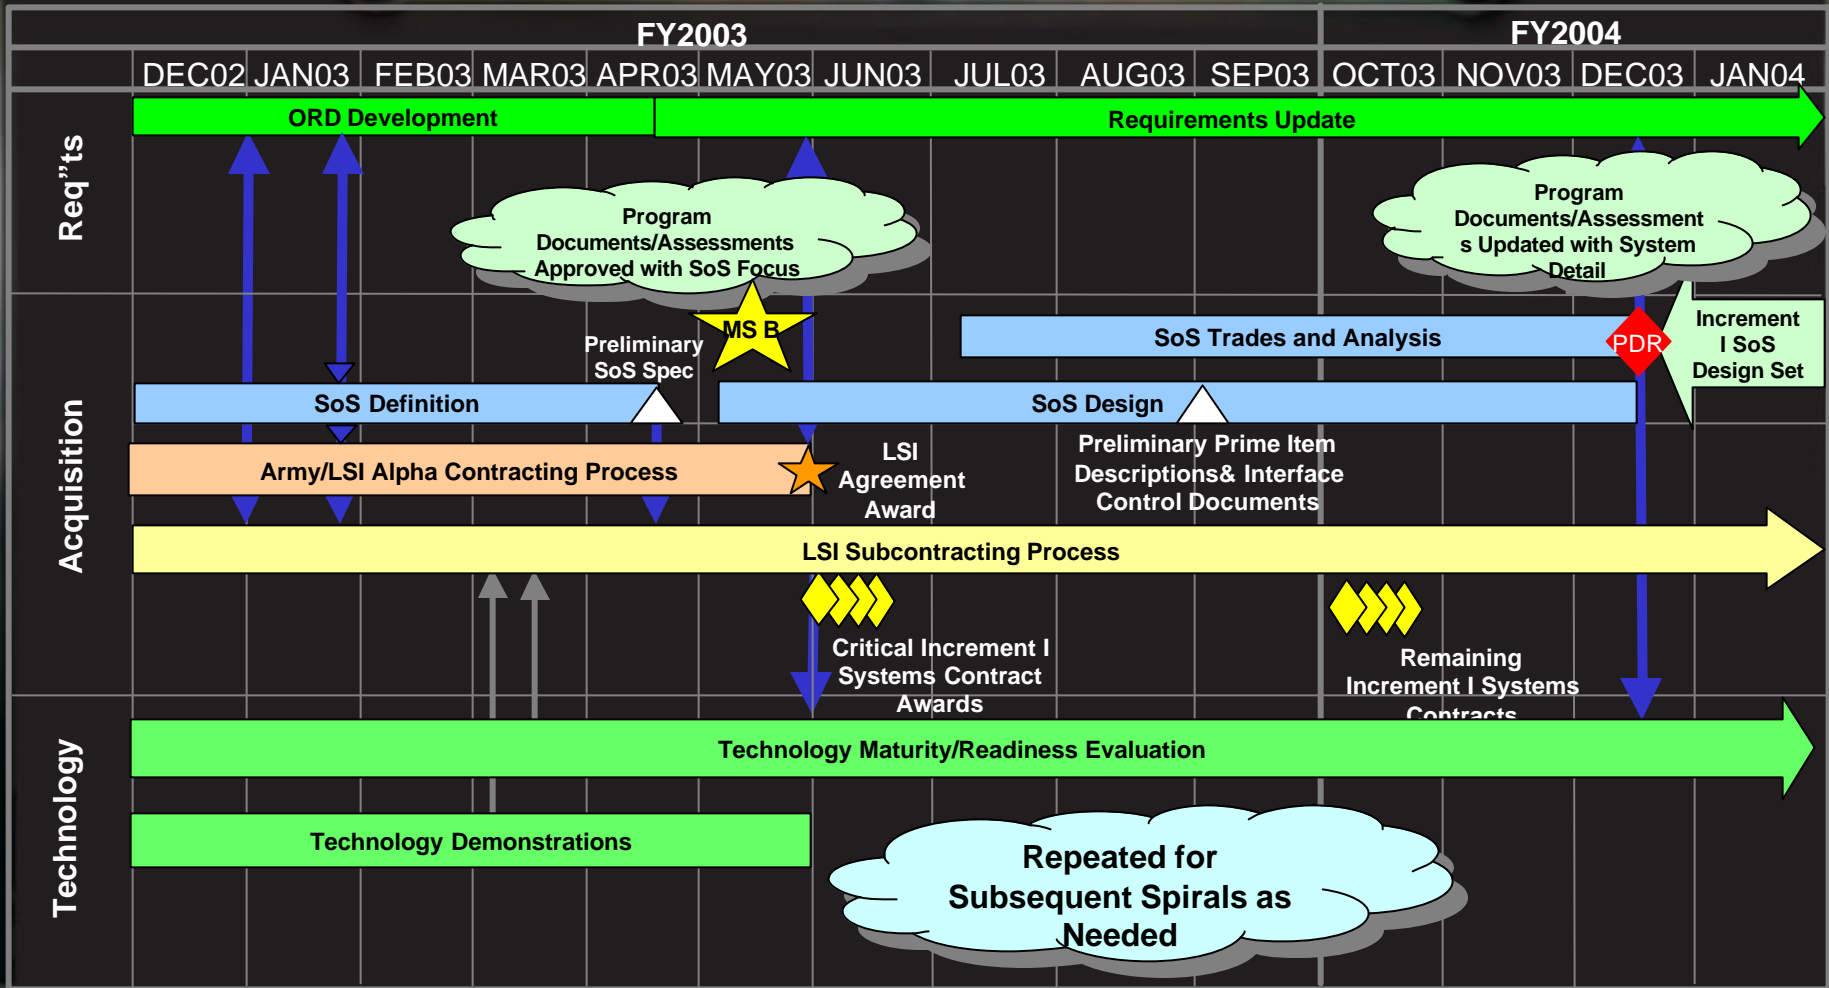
FY2003

FY2004

DEC02 JAN03 FEB03 MAR03 APR03 MAY03 JUN03 JUL03 AUG03 SEP03 OCT03 NOV03 DEC03 JAN04

Req"ts

ORD Development

Requirements Update

Program Documents/Assessments Approved with SoS Focus

Program Documents/Assessments Updated with System Detail

Acquisition

MS B

Preliminary SoS Spec

SoS Trades and Analysis

PDR

Increment I SoS Design Set

SoS Definition

SoS Design

Army/LSI Alpha Contracting Process

LSI Agreement Award

Preliminary Prime Item Descriptions& Interface Control Documents

LSI Subcontracting Process

Critical Increment I Systems Contract Awards

Remaining Increment I Systems Contracts

Technology

Technology Maturity/Readiness Evaluation

Technology Demonstrations

Repeated for Subsequent Spirals as Needed